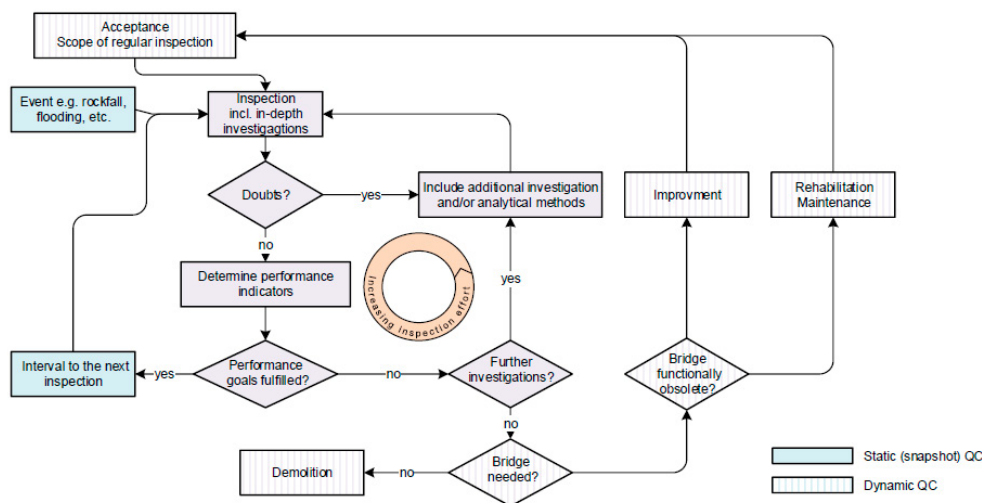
Acceptance
Scope of regular inspection

Event e.g. rockfall, flooding, etc.

Inspection incl. in-depth investigagtions

Doubts?

yes

Include additional investigation and/or analytical methods

Improvment

Rehabilitation Maintenance

no

Determine performance indicators

Increasing inspection effort

yes

Interval to the next inspection

yes

Performance goals fulfilled?

no

Further investigations?

Bridge functionally obsolete?

no

Demolition

no

Bridge needed?

Static (snapshot) QC

Dynamic QC